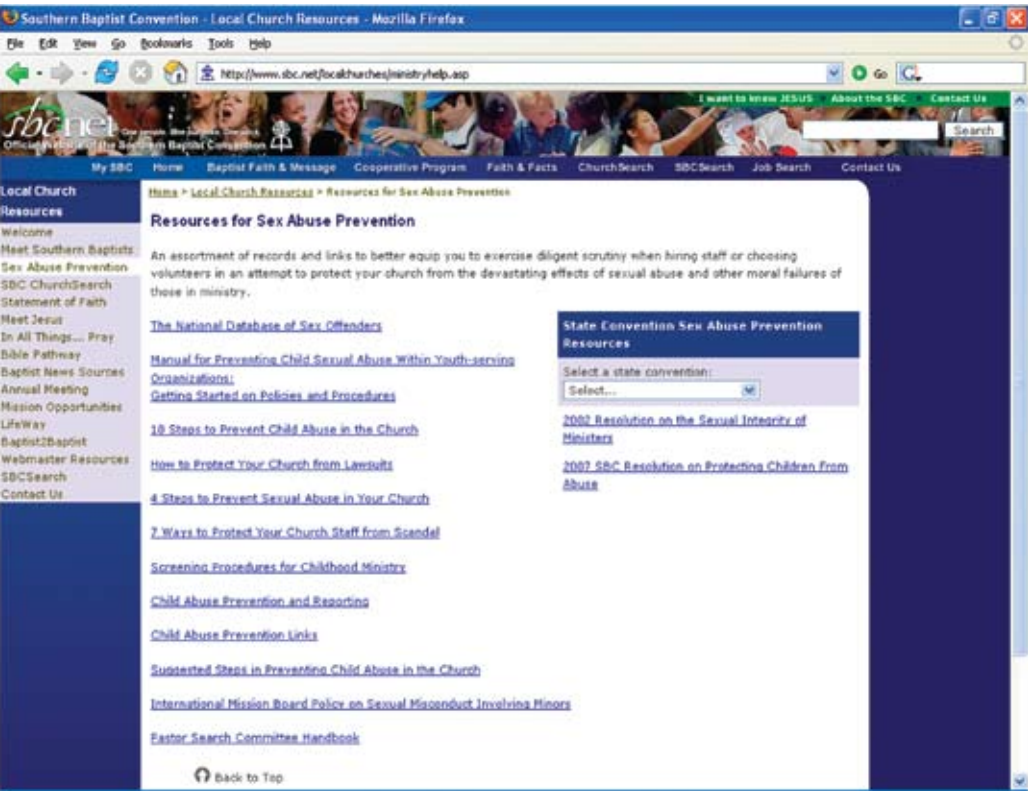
Southern Baptist Convention - Local Church Resources - Mozilla Firefox

File Edit View Go Bookmarks Tools Help

http://www.sbc.net/localchurches/ministryhelp.asp

Go

sbcnet One people. One purpose. One voice.
Official Website of the Southern Baptist Convention

I want to know JESUS About the SBC Contact Us

Search

My SBC Home Baptist Faith & Message Cooperative Program Faith & Facts ChurchSearch SBCSearch Job Search Contact Us

Local Church Resources
Welcome
Meet Southern Baptists
Sex Abuse Prevention
SBC ChurchSearch
Statement of Faith
Meet Jesus
In All Things... Pray
Bible Pathway
Baptist News Sources
Annual Meeting
Mission Opportunities
LifeWay
Baptist2Baptist
Webmaster Resources
SBCSearch
Contact Us

Home > Local Church Resources > Resources for Sex Abuse Prevention

Resources for Sex Abuse Prevention

An assortment of records and links to better equip you to exercise diligent scrutiny when hiring staff or choosing volunteers in an attempt to protect your church from the devastating effects of sexual abuse and other moral failures of those in ministry.

The National Database of Sex Offenders

Manual for Preventing Child Sexual Abuse Within Youth-serving Organizations:
Getting Started on Policies and Procedures

10 Steps to Prevent Child Abuse in the Church

How to Protect Your Church from Lawsuits

4 Steps to Prevent Sexual Abuse in Your Church

7 Ways to Protect Your Church Staff from Scandal

Screening Procedures for Childhood Ministry

Child Abuse Prevention and Reporting

Child Abuse Prevention Links

Suggested Steps in Preventing Child Abuse in the Church

International Mission Board Policy on Sexual Misconduct Involving Minors

Pastor Search Committee Handbook

Back to Top

State Convention Sex Abuse Prevention Resources

Select a state convention:
Select...

2002 Resolution on the Sexual Integrity of Ministers

2007 SBC Resolution on Protecting Children From Abuse